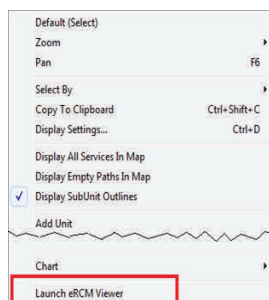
Default (Select)
Zoom
Pan F6
Select By
Copy To Clipboard Ctrl+Shift+C
Display Settings... Ctrl+D
Display All Services In Map
Display Empty Paths In Map
✓ Display SubUnit Outlines
Add Unit
Chart
Launch eRCM Viewer